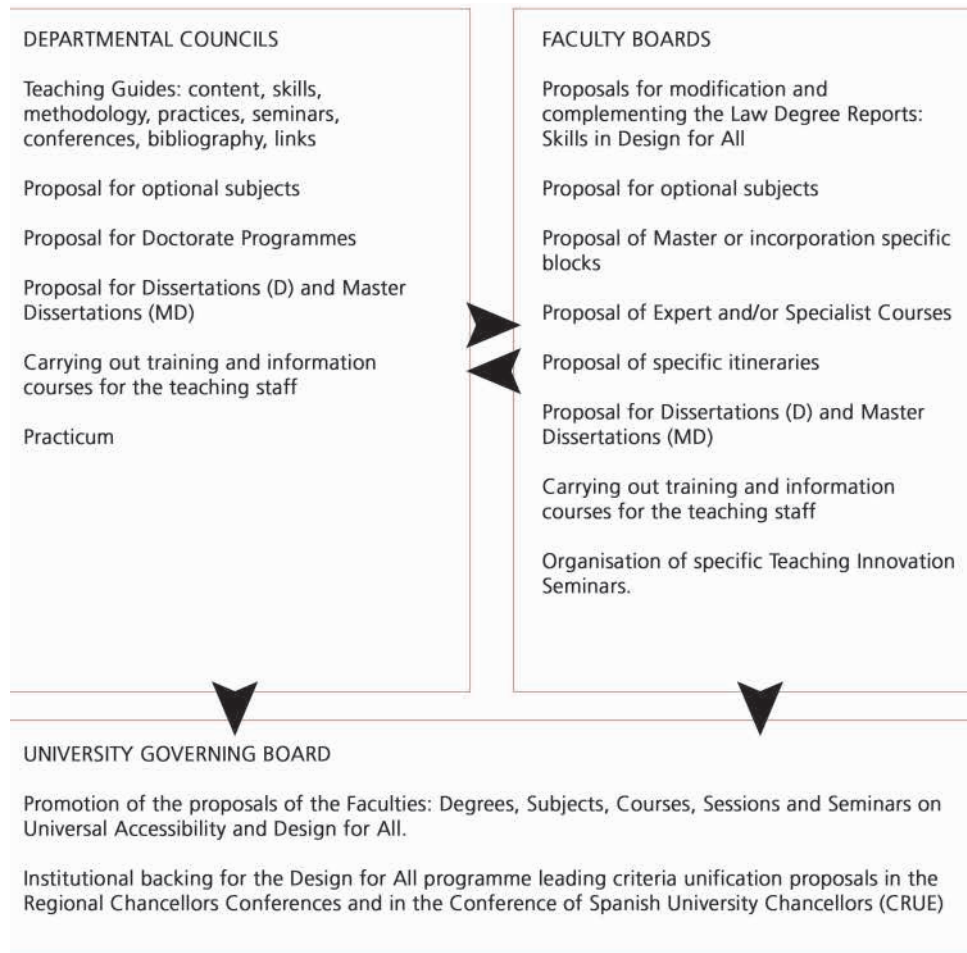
DEPARTMENTAL COUNCILS

Teaching Guides: content, skills, methodology, practices, seminars, conferences, bibliography, links

Proposal for optional subjects

Proposal for Doctorate Programmes

Proposal for Dissertations (D) and Master Dissertations (MD)

Carrying out training and information courses for the teaching staff

Practicum

FACULTY BOARDS

Proposals for modification and complementing the Law Degree Reports: Skills in Design for All

Proposal for optional subjects

Proposal of Master or incorporation specific blocks

Proposal of Expert and/or Specialist Courses

Proposal of specific itineraries

Proposal for Dissertations (D) and Master Dissertations (MD)

Carrying out training and information courses for the teaching staff

Organisation of specific Teaching Innovation Seminars.

UNIVERSITY GOVERNING BOARD

Promotion of the proposals of the Faculties: Degrees, Subjects, Courses, Sessions and Seminars on Universal Accessibility and Design for All.

Institutional backing for the Design for All programme leading criteria unification proposals in the Regional Chancellors Conferences and in the Conference of Spanish University Chancellors (CRUE)